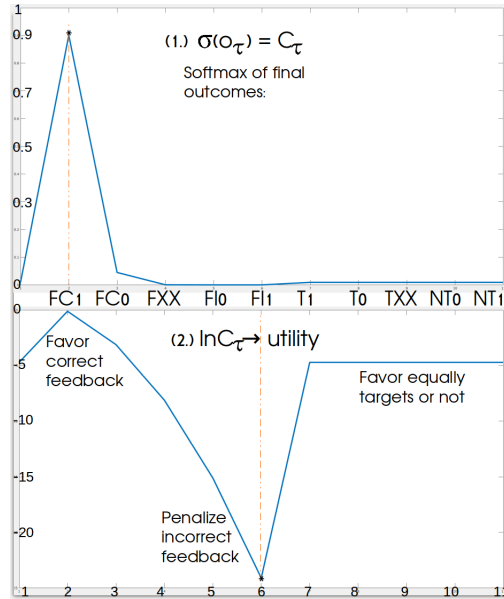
1
0.9
0.7
0.5
0.3
0
(1.) $\sigma(o_\tau) = C_\tau$
Softmax of final outcomes:
FC1 FC0 FXX FI0 FI1 T1 T0 TXX NT0 NT1
0
-5
-10
-15
-20
(2.) $\ln C_\tau \rightarrow$ utility
Favor correct feedback
Favor equally targets or not
Penalize incorrect feedback
1 2 3 4 5 6 7 8 9 10 11